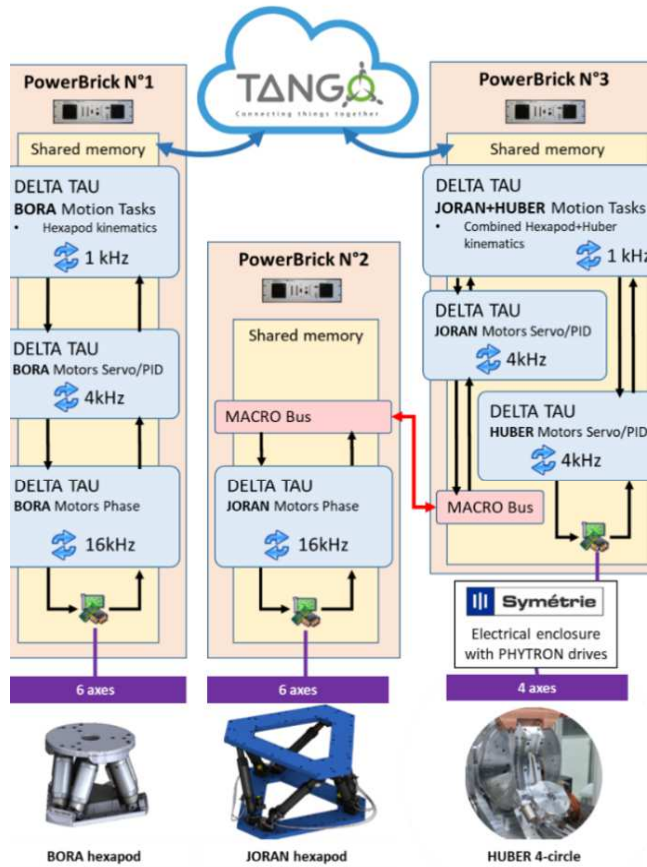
TANGO
Connecting things together

PowerBrick N°1

Shared memory

DELTA TAU
BORA Motion Tasks
• Hexapod kinematics
1 kHz

DELTA TAU
BORA Motors Servo/PID
4kHz

DELTA TAU
BORA Motors Phase
16kHz

6 axes

BORA hexapod

PowerBrick N°2

Shared memory

MACRO Bus

DELTA TAU
JORAN Motors Phase
16kHz

6 axes

JORAN hexapod

PowerBrick N°3

Shared memory

DELTA TAU
JORAN+HUBER Motion Tasks
• Combined Hexapod+Huber kinematics
1 kHz

DELTA TAU
JORAN Motors Servo/PID
4kHz

DELTA TAU
HUBER Motors Servo/PID
4kHz

MACRO Bus

Symétrie

Electrical enclosure with PHYTRON drives

4 axes

HUBER 4-circle